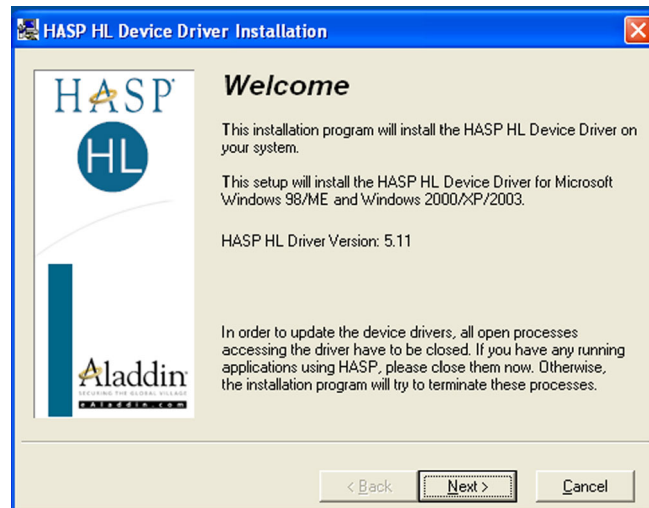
HASP HL Device Driver Installation

HASP

HL

Aladdin
SECURING THE GLOBAL VILLAGE
eAladdin.com

Welcome

This installation program will install the HASP HL Device Driver on your system.

This setup will install the HASP HL Device Driver for Microsoft Windows 98/ME and Windows 2000/XP/2003.

HASP HL Driver Version: 5.11

In order to update the device drivers, all open processes accessing the driver have to be closed. If you have any running applications using HASP, please close them now. Otherwise, the installation program will try to terminate these processes.

< Back

Next >

Cancel